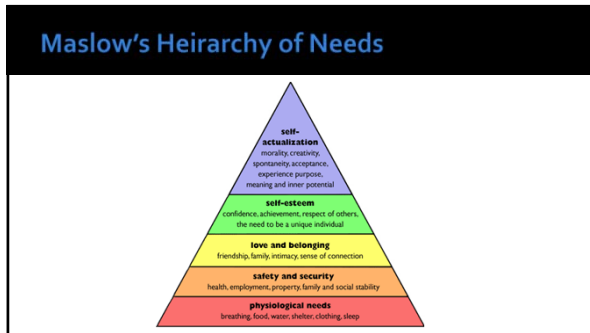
Maslow's Heirarchy of Needs

self-actualization
morality, creativity, spontaneity, acceptance, experience purpose, meaning and inner potential

self-esteem
confidence, achievement, respect of others, the need to be a unique individual

love and belonging
friendship, family, intimacy, sense of connection

safety and security
health, employment, property, family and social stability

physiological needs
breathing, food, water, shelter, clothing, sleep